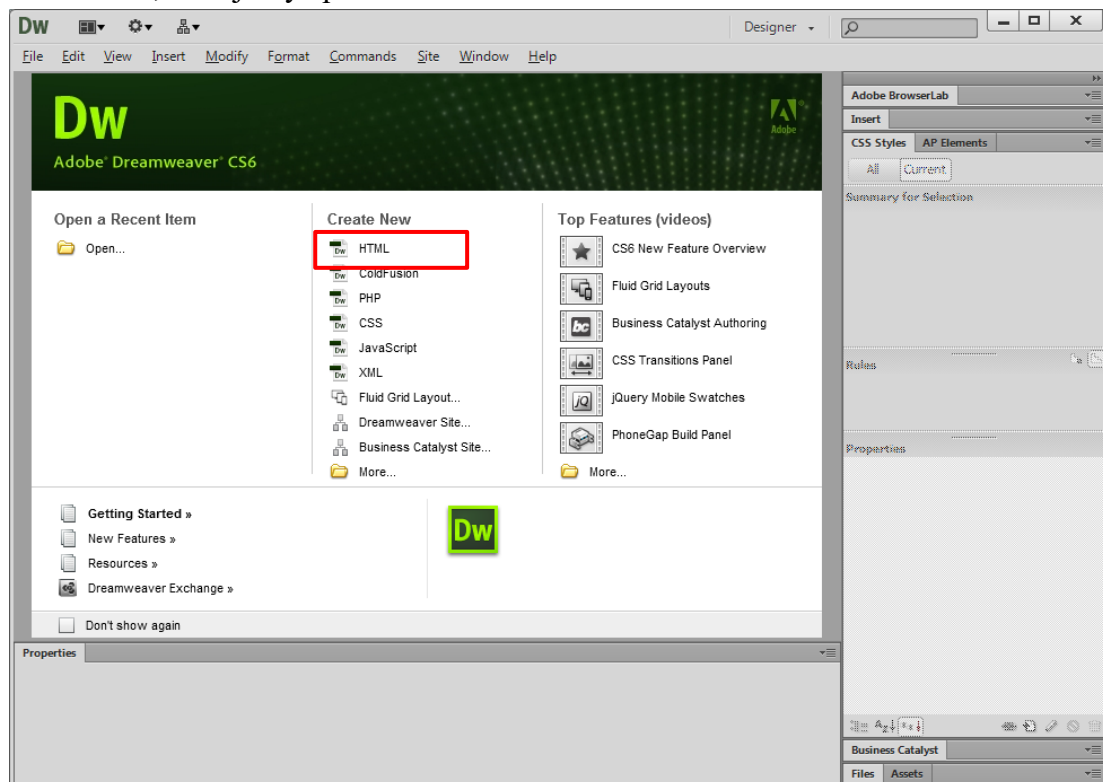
DW

Designer

File Edit View Insert Modify Format Commands Site Window Help

Dw
Adobe Dreamweaver CS6

Adobe

Open a Recent Item
Open...

Create New
HTML
ColdFusion
PHP
CSS
JavaScript
XML
Fluid Grid Layout...
Dreamweaver Site...
Business Catalyst Site...
More...

Top Features (videos)
CS6 New Feature Overview
Fluid Grid Layouts
Business Catalyst Authoring
CSS Transitions Panel
jQuery Mobile Swatches
PhoneGap Build Panel
More...

Getting Started »
New Features »
Resources »
Dreamweaver Exchange »

Dw

Don't show again

Properties

Adobe BrowserLab
Insert
CSS Styles AP Elements
All Current
Summary for Selection
Rules
Properties
Business Catalyst
Files Assets